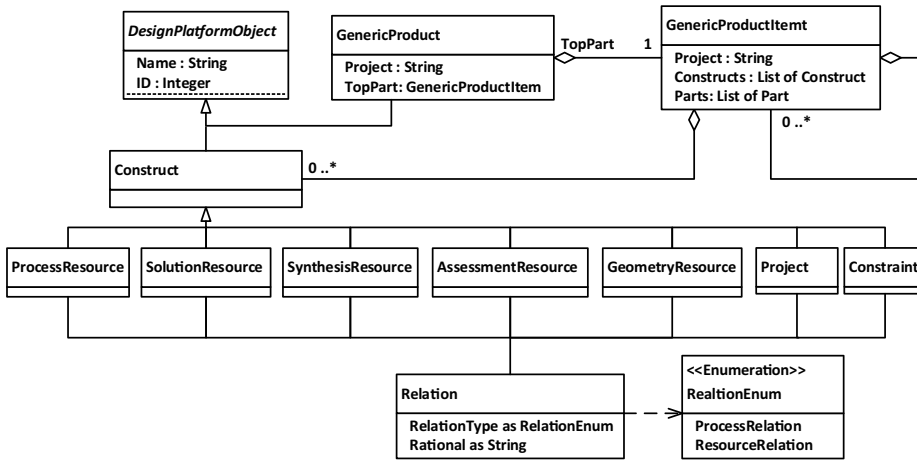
DesignPlatformObject

Name : String
ID : Integer

GenericProduct

Project : String
TopPart: GenericProductItem

TopPart 1

GenericProductItemt

Project : String
Constructs : List of Construct
Parts: List of Part

0 ..*

Construct

0 ..*

ProcessResource

SolutionResource

SynthesisResource

AssessmentResource

GeometryResource

Project

Constraint

Relation

RelationType as RelationEnum
Rational as String

<<Enumeration>>
RealtionEnum

ProcessRelation
ResourceRelation